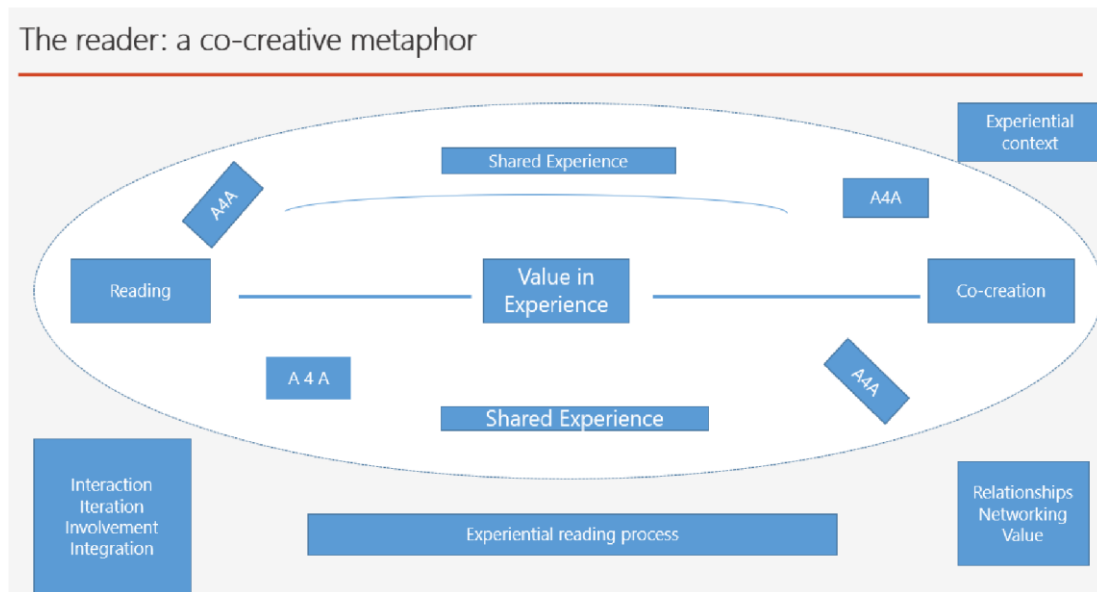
The reader: a co-creative metaphor

Experiential context

Shared Experience

A4A

A4A

Reading

Value in Experience

Co-creation

A 4 A

A4A

Shared Experience

Interaction
Iteration
Involvement
Integration

Experiential reading process

Relationships
Networking
Value